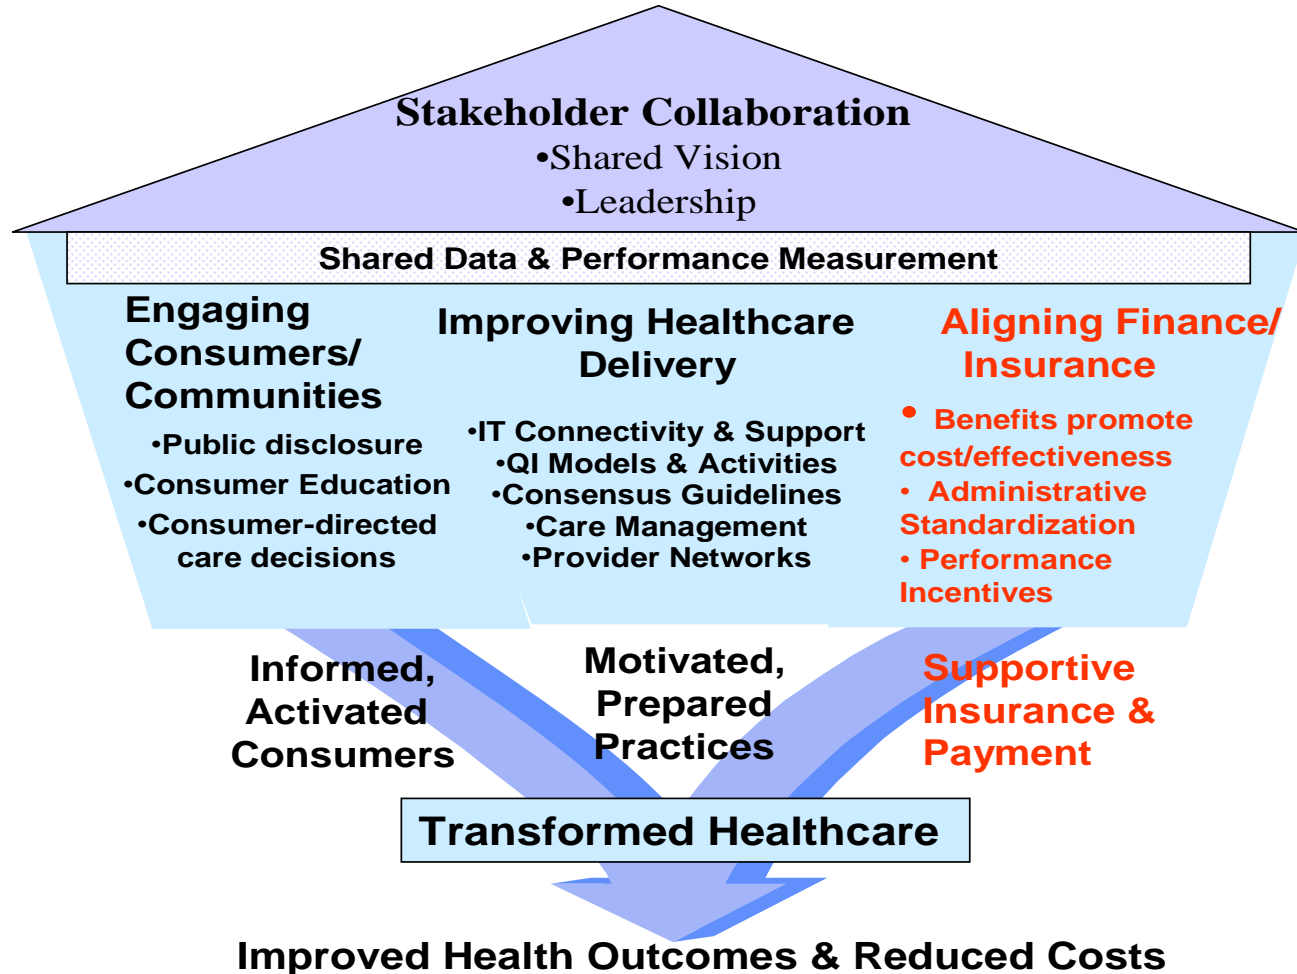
Stakeholder Collaboration
•Shared Vision
•Leadership

Shared Data & Performance Measurement

Engaging Consumers/ Communities

•Public disclosure
•Consumer Education
•Consumer-directed care decisions

Improving Healthcare Delivery

•IT Connectivity & Support
•QI Models & Activities
•Consensus Guidelines
•Care Management
•Provider Networks

Aligning Finance/ Insurance

• Benefits promote cost/effectiveness
• Administrative Standardization
• Performance Incentives

Informed, Activated Consumers

Motivated, Prepared Practices

Supportive Insurance & Payment

Transformed Healthcare

Improved Health Outcomes & Reduced Costs